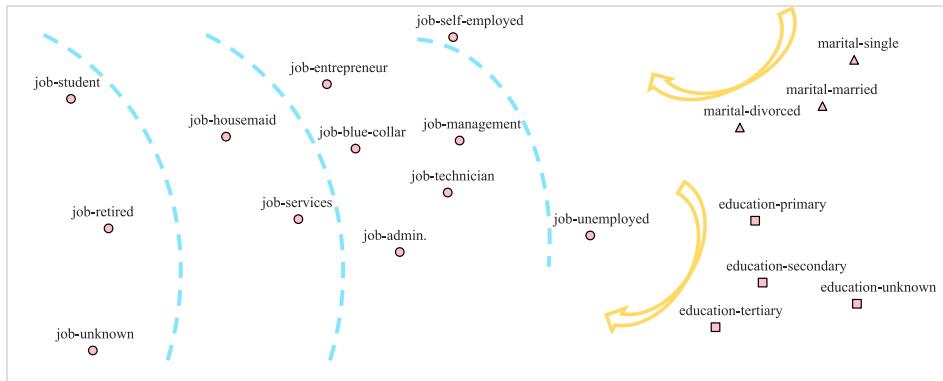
job-self-employed

marital-single

marital-married

marital-divorced

job-student

job-entrepreneur

job-housemaid

job-blue-collar

job-management

job-technician

job-retired

job-services

job-admin.

job-unemployed

education-primary

education-secondary

education-unknown

education-tertiary

job-unknown